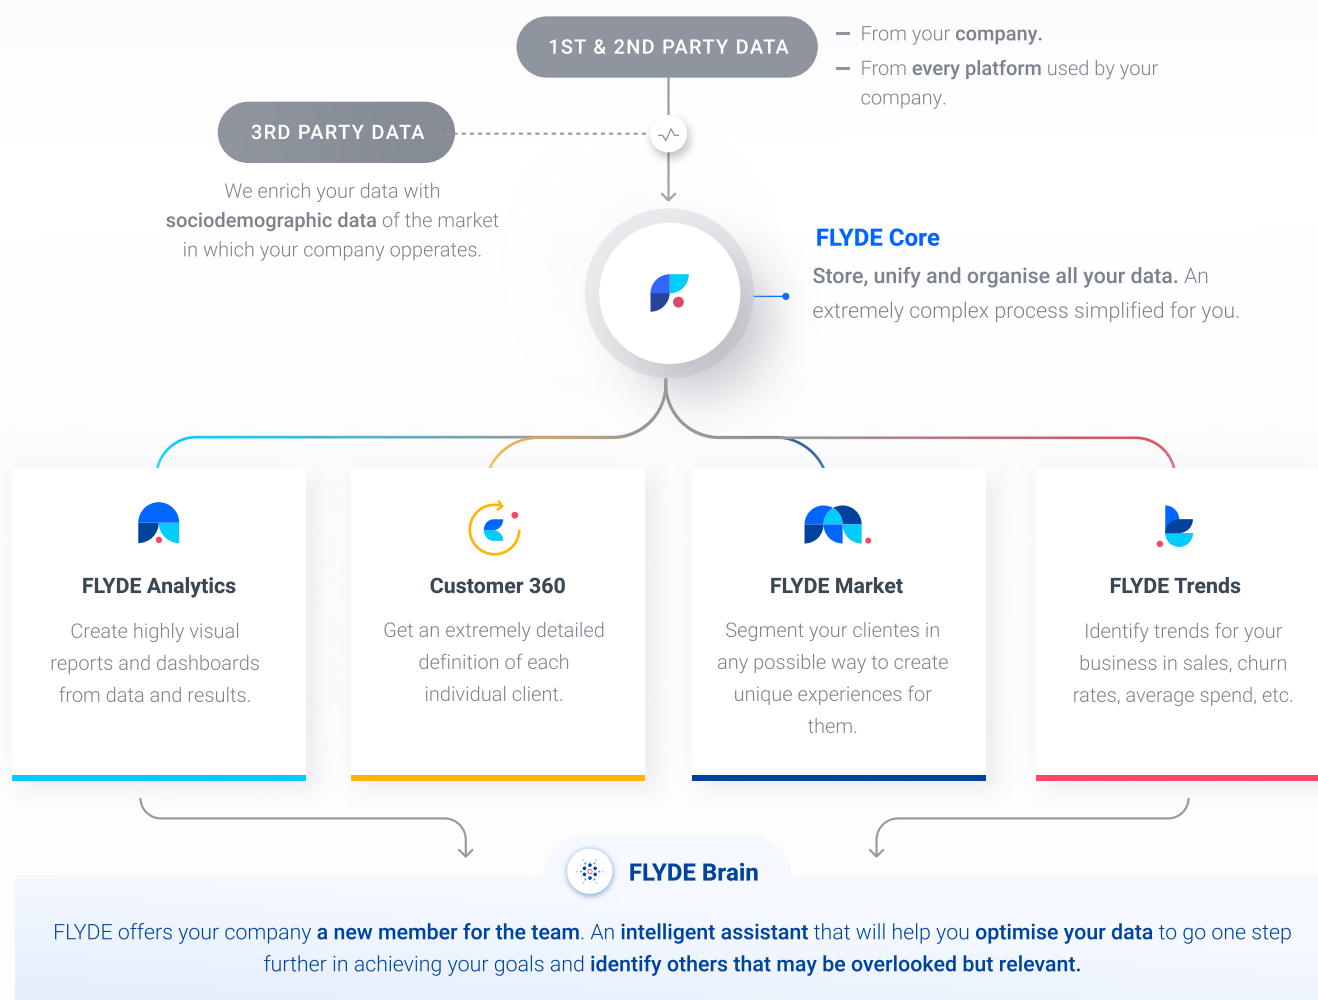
1ST & 2ND PARTY DATA

— From your company.

— From every platform used by your company.

3RD PARTY DATA

We enrich your data with sociodemographic data of the market in which your company opperates.

FLYDE Core

Store, unify and organise all your data. An extremely complex process simplified for you.

FLYDE Analytics

Create highly visual reports and dashboards from data and results.

Customer 360

Get an extremely detailed definition of each individual client.

FLYDE Market

Segment your clientes in any possible way to create unique experiences for them.

FLYDE Trends

Identify trends for your business in sales, churn rates, average spend, etc.

FLYDE Brain

FLYDE offers your company a new member for the team. An intelligent assistant that will help you optimise your data to go one step further in achieving your goals and identify others that may be overlooked but relevant.